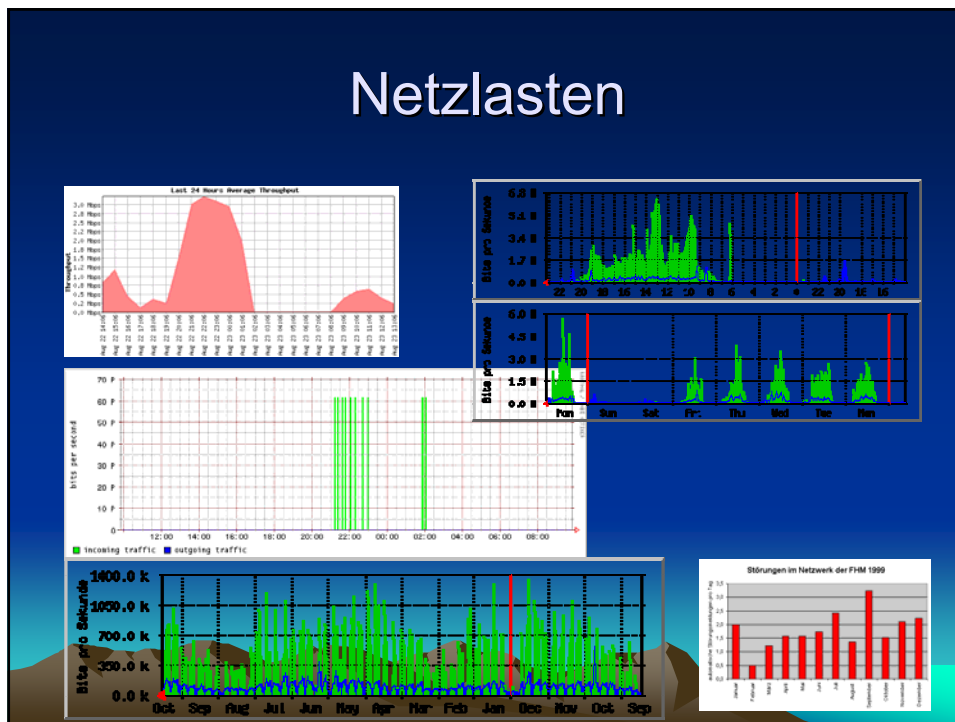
Netzlasten

Last 24 Hours Average Throughput

3.0 Mbps
2.8 Mbps
2.5 Mbps
2.2 Mbps
2.0 Mbps
1.8 Mbps
1.5 Mbps
1.2 Mbps
1.0 Mbps
0.8 Mbps
0.5 Mbps
0.2 Mbps
0.0 Mbps

Throughput

Bits pro Sekunde
6.8 M
5.1 M
3.4 M
1.7 M
0.0 M
22 20 18 16 14 12 10 8 6 4 2 0 22 20 18 16

Bits pro Sekunde
6.0 M
4.5 M
3.0 M
1.5 M
0.0 M
Mon Sun Sat Fri Thu Wed Tue Mon

70 P
60 P
50 P
40 P
30 P
20 P
10 P
0 P
bits per second
12:00 14:00 16:00 18:00 20:00 22:00 00:00 02:00 04:00 06:00 08:00
incoming traffic outgoing traffic

Bits pro Sekunde
1400.0 k
1050.0 k
700.0 k
350.0 k
0.0 k
Oct Sep Aug Jul Jun May Apr Mar Feb Jan Dec Nov Oct Sep

Störungen im Netzwerk der FHM 1999